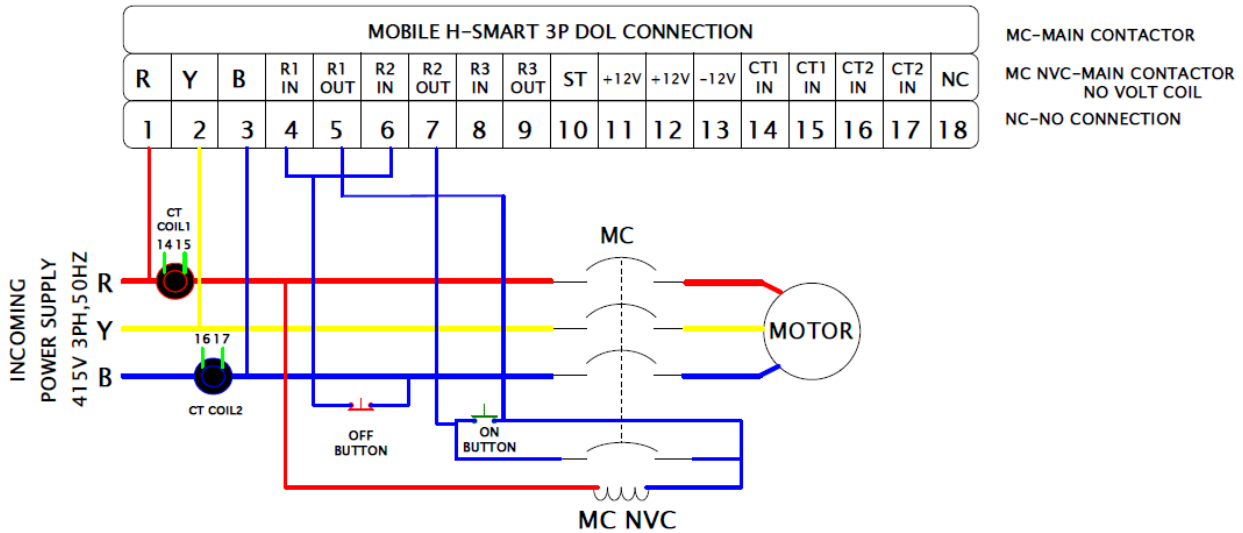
MOBILE H-SMART 3P DOL CONNECTION

| R | Y | B | R1 IN | R1 OUT | R2 IN | R2 OUT | R3 IN | R3 OUT | ST | +12V | +12V | -12V | CT1 IN | CT1 IN | CT2 IN | CT2 IN | NC |
|---|---|---|---|---|---|---|---|---|---|---|---|---|---|---|---|---|---|
| 1 | 2 | 3 | 4 | 5 | 6 | 7 | 8 | 9 | 10 | 11 | 12 | 13 | 14 | 15 | 16 | 17 | 18 |

MC-MAIN CONTACTOR
MC NVC-MAIN CONTACTOR NO VOLT COIL
NC-NO CONNECTION

CT COIL1
14 15

INCOMING POWER SUPPLY 415V 3PH,50HZ

R
Y
B

16 17
CT COIL2

MC

MOTOR

OFF BUTTON

ON BUTTON

MC NVC